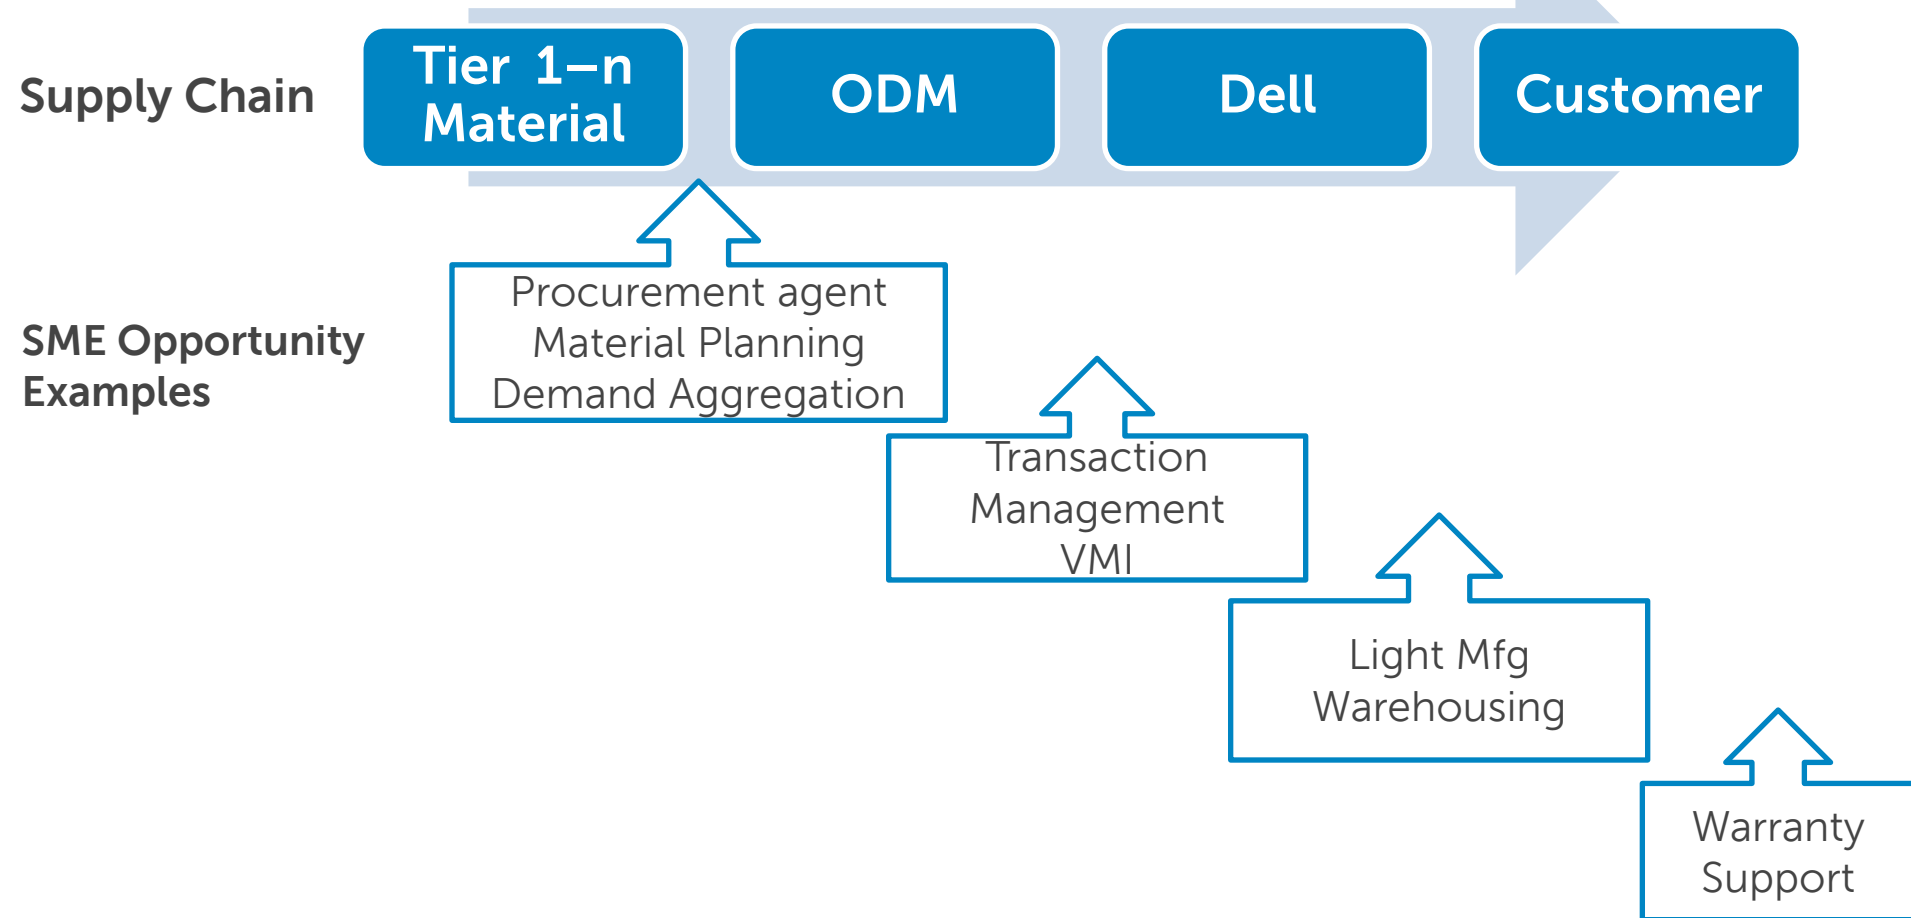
Supply Chain

Tier 1–n Material

ODM

Dell

Customer

SME Opportunity Examples

Procurement agent
Material Planning
Demand Aggregation

Transaction
Management
VMI

Light Mfg
Warehousing

Warranty
Support